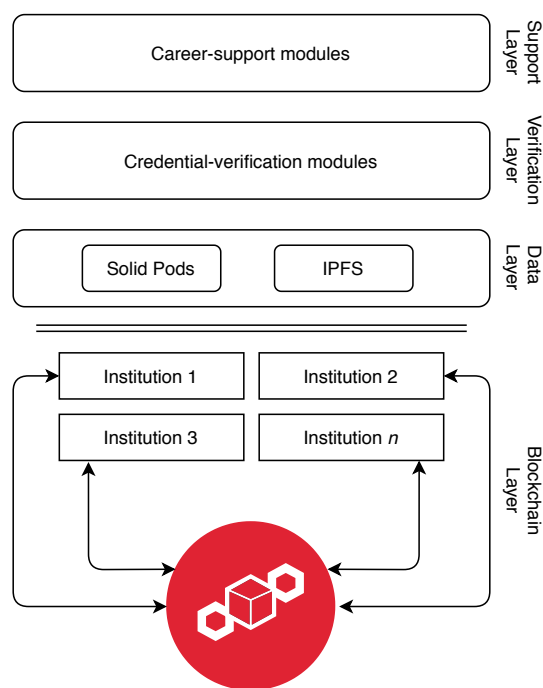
Career-support modules

Support Layer

Credential-verification modules

Verification Layer

Solid Pods

IPFS

Data Layer

Institution 1

Institution 2

Institution 3

Institution $n$

Blockchain Layer